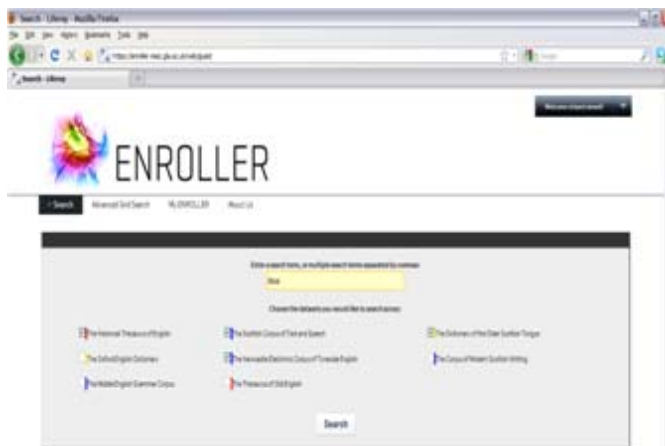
Search - Liferay - Mozilla Firefox

File Edit View History Bookmarks Tools Help

Search - Liferay

Welcome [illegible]

ENROLLER

Search Advanced Grid Search My ENROLLER About Us

Enter a search term, or multiple search terms separated by commas:

Blue

Choose the datasets you would like to search across:

The Historical Thesaurus of English

The Scottish Corpus of Text and Speech

The Dictionary of the Older Scottish Tongue

The Oxford English Dictionary

The Newcastle Electronic Corpus of Tyneside English

The Corpus of Modern Scottish Writing

The Middle English Grammar Corpus

The Thesaurus of Old English

Search